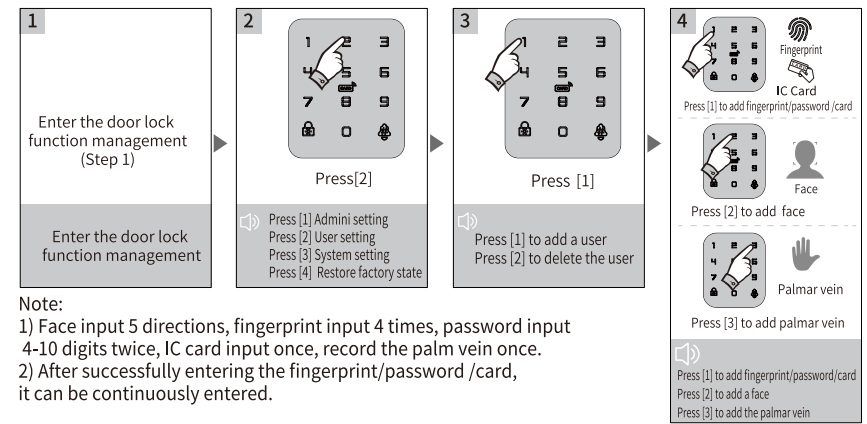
1

Enter the door lock function management (Step 1)

Enter the door lock function management

2

1 2 3
4 5 6
7 8 9
0

Press[2]

Press [1] Admini setting
Press [2] User setting
Press [3] System setting
Press [4] Restore factory state

3

1 2 3
4 5 6
7 8 9
0

Press [1]

Press [1] to add a user
Press [2] to delete the user

4

Fingerprint
IC Card
Press [1] to add fingerprint/password /card

Face
Press [2] to add face

Palmar vein
Press [3] to add palmar vein

Press [1] to add fingerprint/password/card
Press [2] to add a face
Press [3] to add the palmar vein

Note:
1) Face input 5 directions, fingerprint input 4 times, password input 4-10 digits twice, IC card input once, record the palm vein once.
2) After successfully entering the fingerprint/password /card, it can be continuously entered.